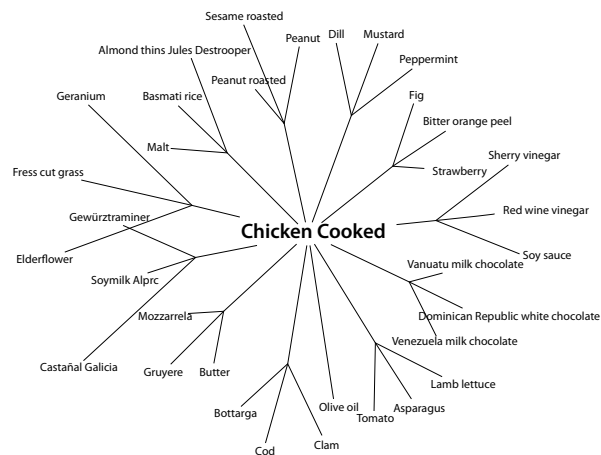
Sesame roasted
Peanut
Dill
Mustard
Almond thins Jules Destrooper
Peppermint
Peanut roasted
Geranium
Basmati rice
Fig
Bitter orange peel
Malt
Sherry vinegar
Strawberry
Fress cut grass
Red wine vinegar
Gewürztraminer
Chicken Cooked
Elderflower
Soy sauce
Soymilk Alprc
Vanuatu milk chocolate
Mozzarrela
Dominican Republic white chocolate
Venezuela milk chocolate
Castañal Galicia
Gruyere
Butter
Lamb lettuce
Asparagus
Olive oil
Tomato
Bottarga
Clam
Cod